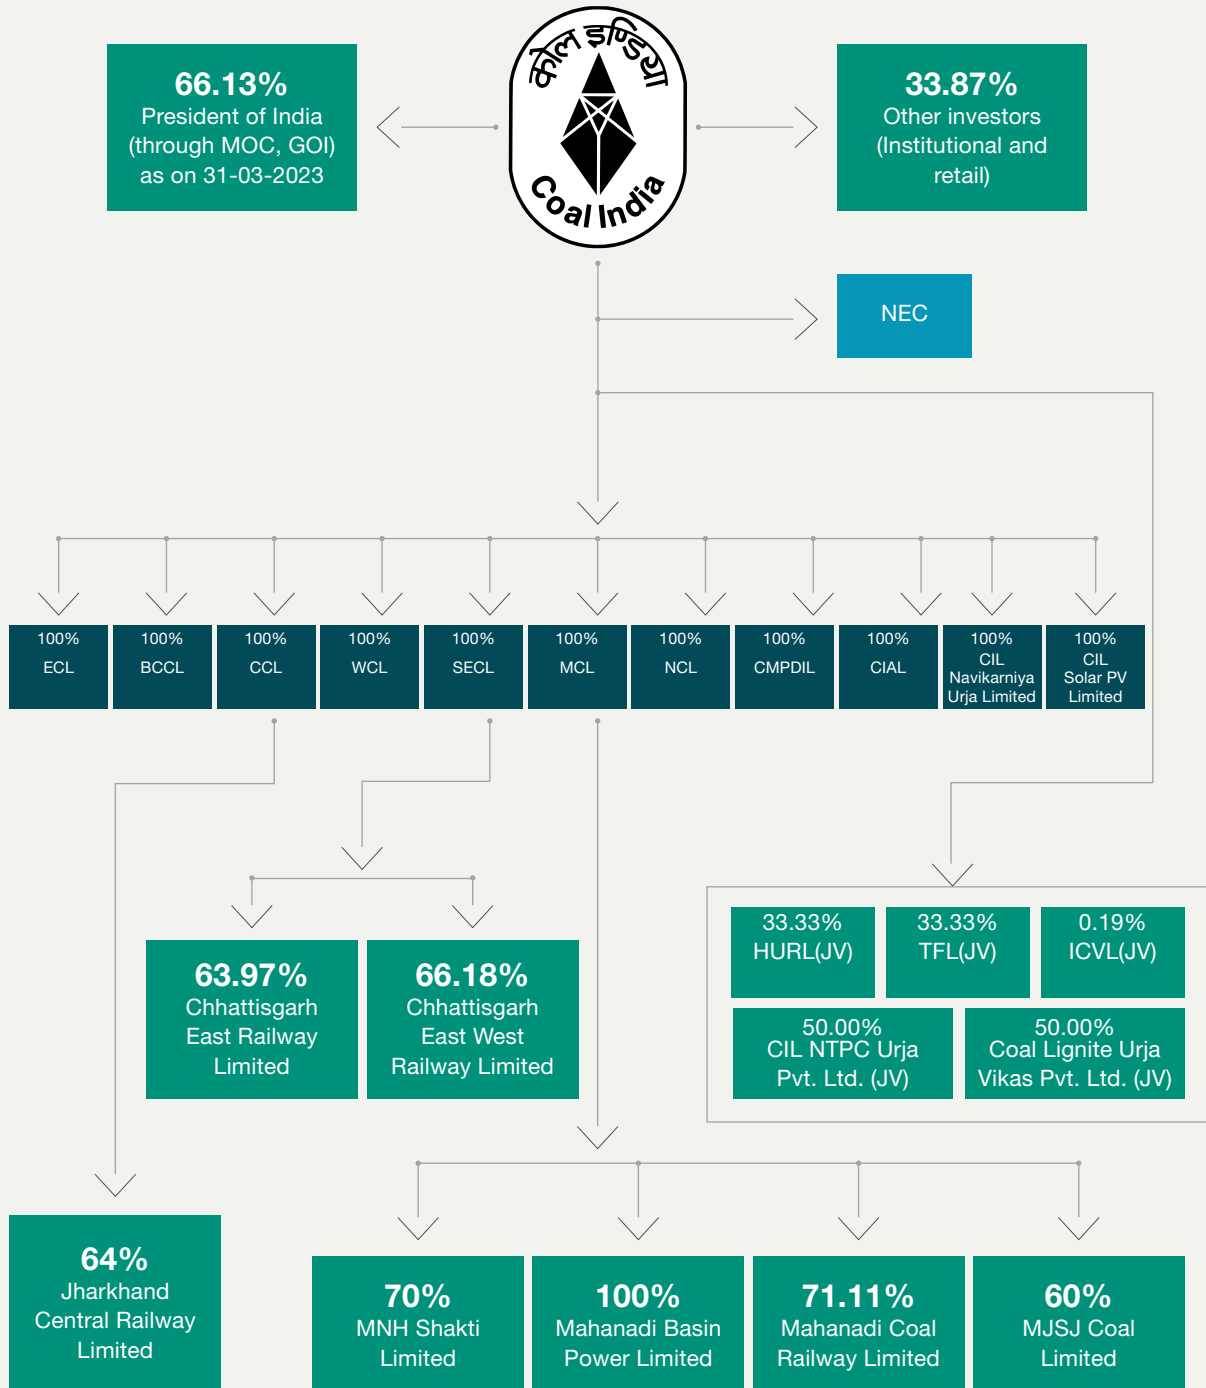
66.13%
President of India (through MOC, GOI) as on 31-03-2023

कोल इंडिया
Coal India

33.87%
Other investors (Institutional and retail)

NEC

| 100% ECL | 100% BCCL | 100% CCL | 100% WCL | 100% SECL | 100% MCL | 100% NCL | 100% CMPDIL | 100% CIAL | 100% CIL Navikarniya Urja Limited | 100% CIL Solar PV Limited |
|---|---|---|---|---|---|---|---|---|---|---|

63.97%
Chhattisgarh East Railway Limited

66.18%
Chhattisgarh East West Railway Limited

33.33%
HURL(JV)

33.33%
TFL(JV)

0.19%
ICVL(JV)

50.00%
CIL NTPC Urja Pvt. Ltd. (JV)

50.00%
Coal Lignite Urja Vikas Pvt. Ltd. (JV)

64%
Jharkhand Central Railway Limited

70%
MNH Shakti Limited

100%
Mahanadi Basin Power Limited

71.11%
Mahanadi Coal Railway Limited

60%
MJSJ Coal Limited